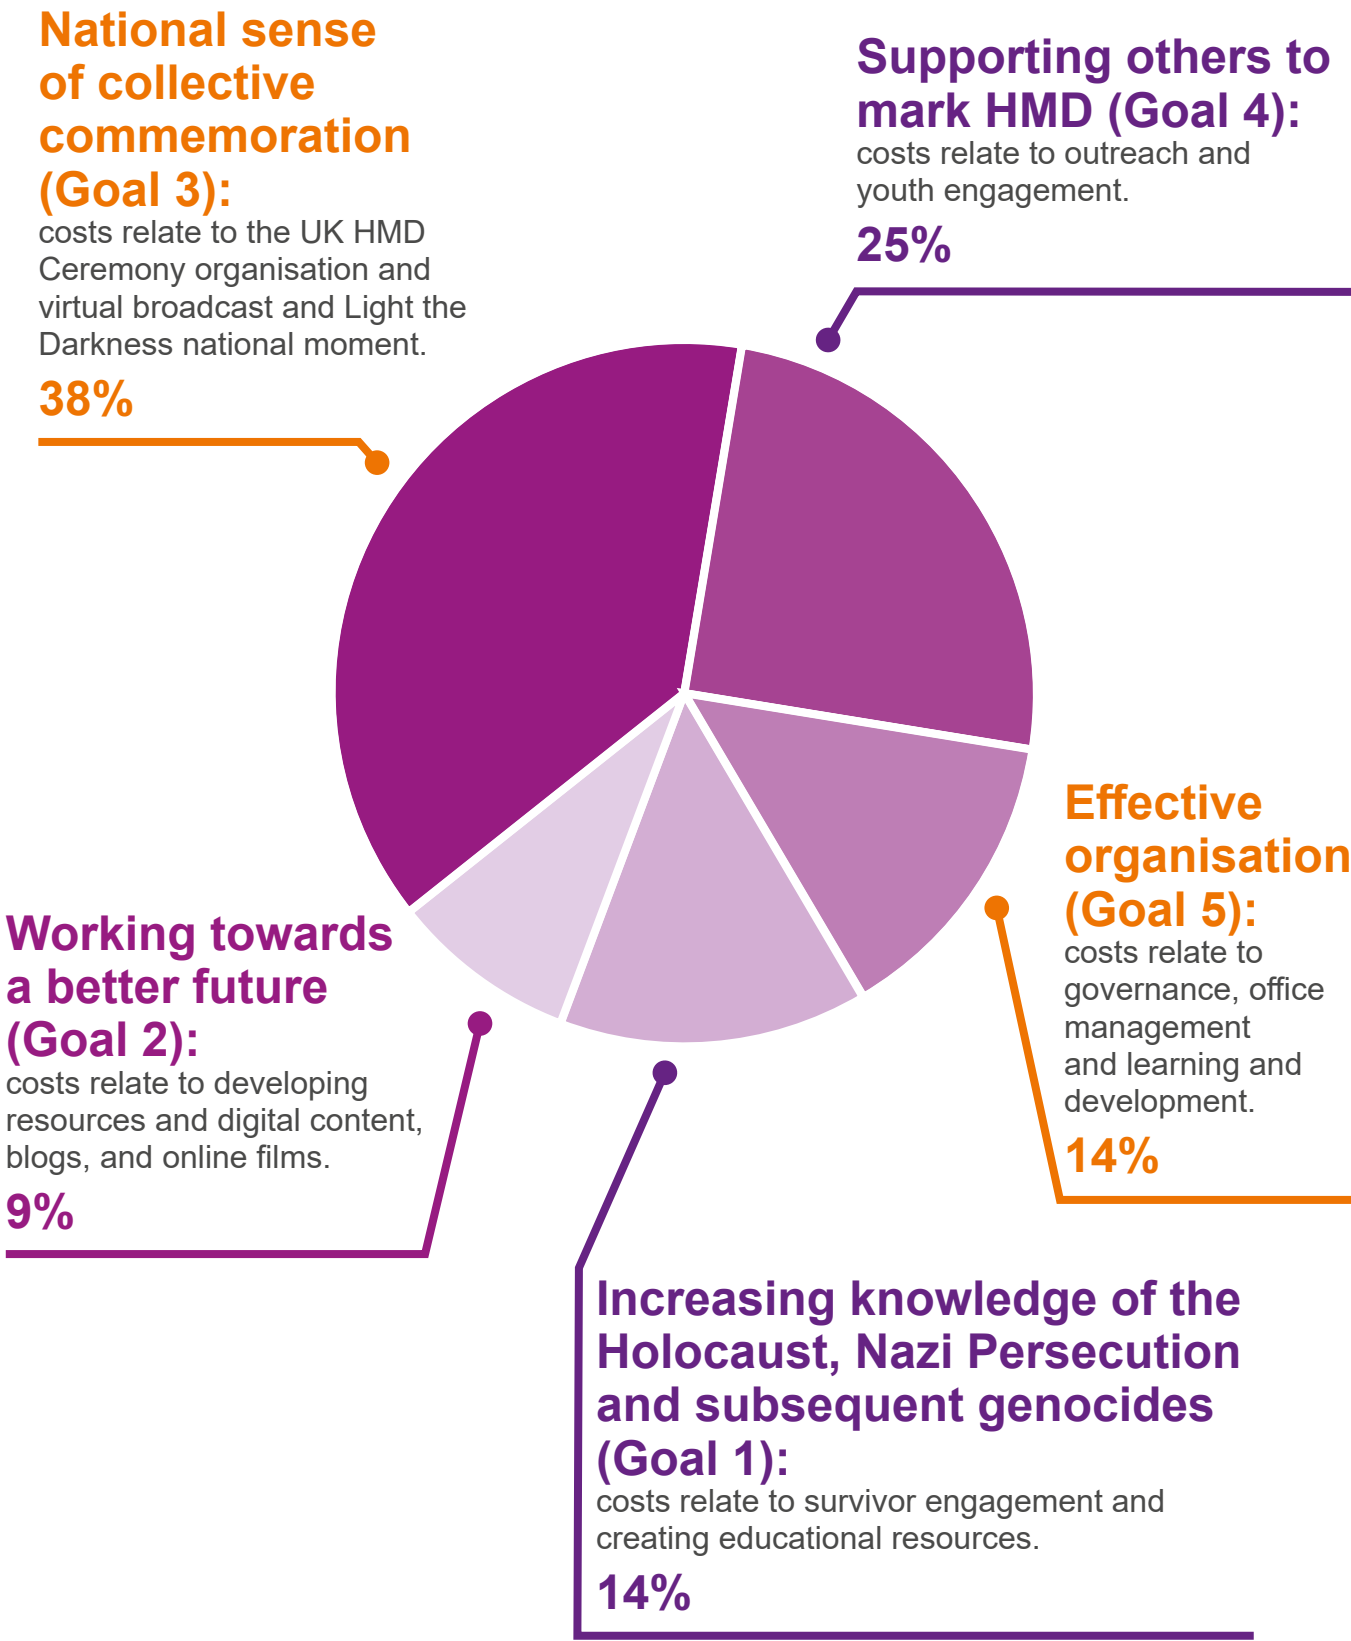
National sense of collective commemoration (Goal 3):
costs relate to the UK HMD Ceremony organisation and virtual broadcast and Light the Darkness national moment.
38%

Supporting others to mark HMD (Goal 4):
costs relate to outreach and youth engagement.
25%

Effective organisation (Goal 5):
costs relate to governance, office management and learning and development.
14%

Working towards a better future (Goal 2):
costs relate to developing resources and digital content, blogs, and online films.
9%

Increasing knowledge of the Holocaust, Nazi Persecution and subsequent genocides (Goal 1):
costs relate to survivor engagement and creating educational resources.
14%